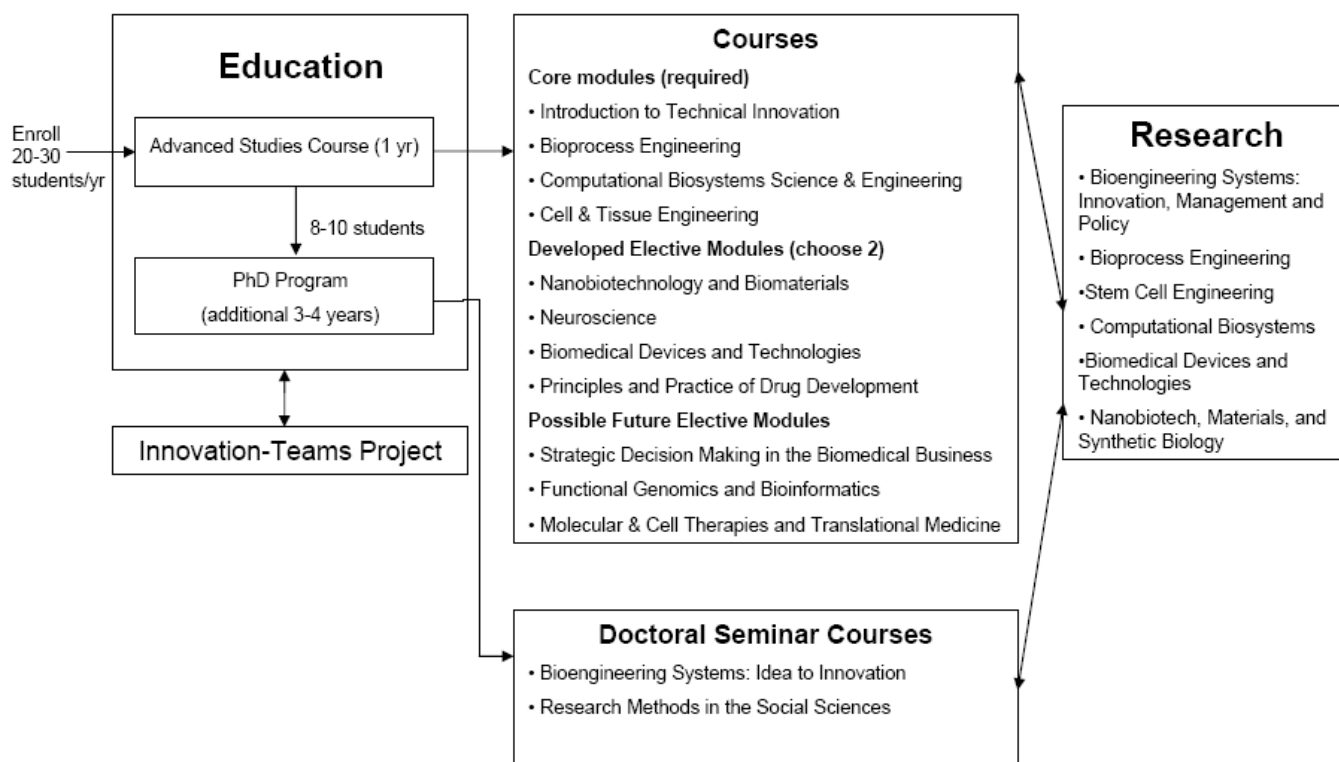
Education

Enroll 20-30 students/yr

Advanced Studies Course (1 yr)

8-10 students

PhD Program (additional 3-4 years)

Innovation-Teams Project

Courses

Core modules (required)

• Introduction to Technical Innovation

• Bioprocess Engineering

• Computational Biosystems Science & Engineering

• Cell & Tissue Engineering

Developed Elective Modules (choose 2)

• Nanobiotechnology and Biomaterials

• Neuroscience

• Biomedical Devices and Technologies

• Principles and Practice of Drug Development

Possible Future Elective Modules

• Strategic Decision Making in the Biomedical Business

• Functional Genomics and Bioinformatics

• Molecular & Cell Therapies and Translational Medicine

Doctoral Seminar Courses

• Bioengineering Systems: Idea to Innovation

• Research Methods in the Social Sciences

Research

• Bioengineering Systems: Innovation, Management and Policy

• Bioprocess Engineering

•Stem Cell Engineering

• Computational Biosystems

•Biomedical Devices and Technologies

• Nanobiotech, Materials, and Synthetic Biology